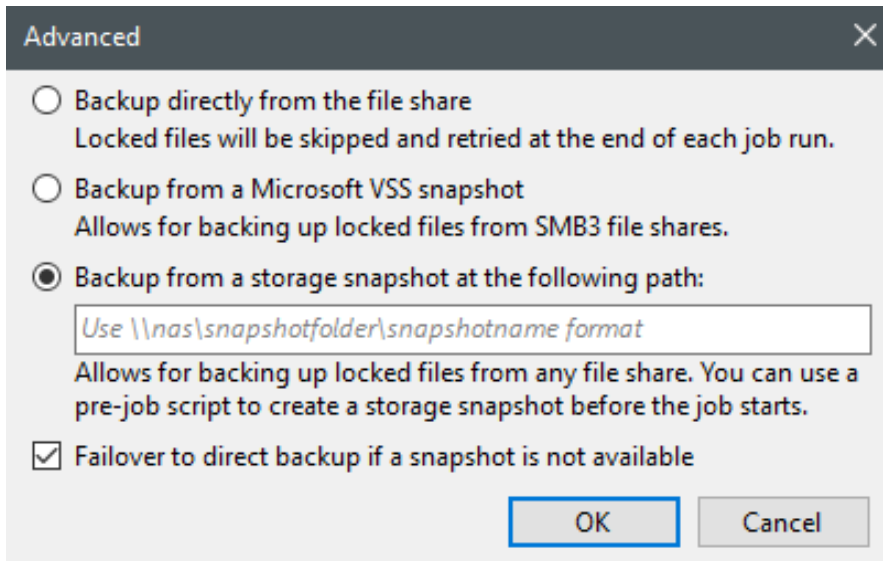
Advanced

Backup directly from the file share
Locked files will be skipped and retried at the end of each job run.

Backup from a Microsoft VSS snapshot
Allows for backing up locked files from SMB3 file shares.

Backup from a storage snapshot at the following path:

Use \\nas\snapshotfolder\snapshotname format

Allows for backing up locked files from any file share. You can use a pre-job script to create a storage snapshot before the job starts.

Failover to direct backup if a snapshot is not available

OK Cancel